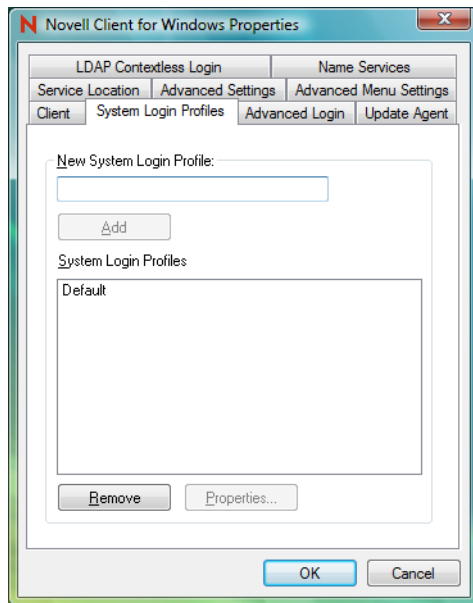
N Novell Client for Windows Properties

LDAP Contextless Login
Name Services
Service Location
Advanced Settings
Advanced Menu Settings
Client
System Login Profiles
Advanced Login
Update Agent

New System Login Profile:

Add

System Login Profiles

Default

Remove
Properties...

OK
Cancel